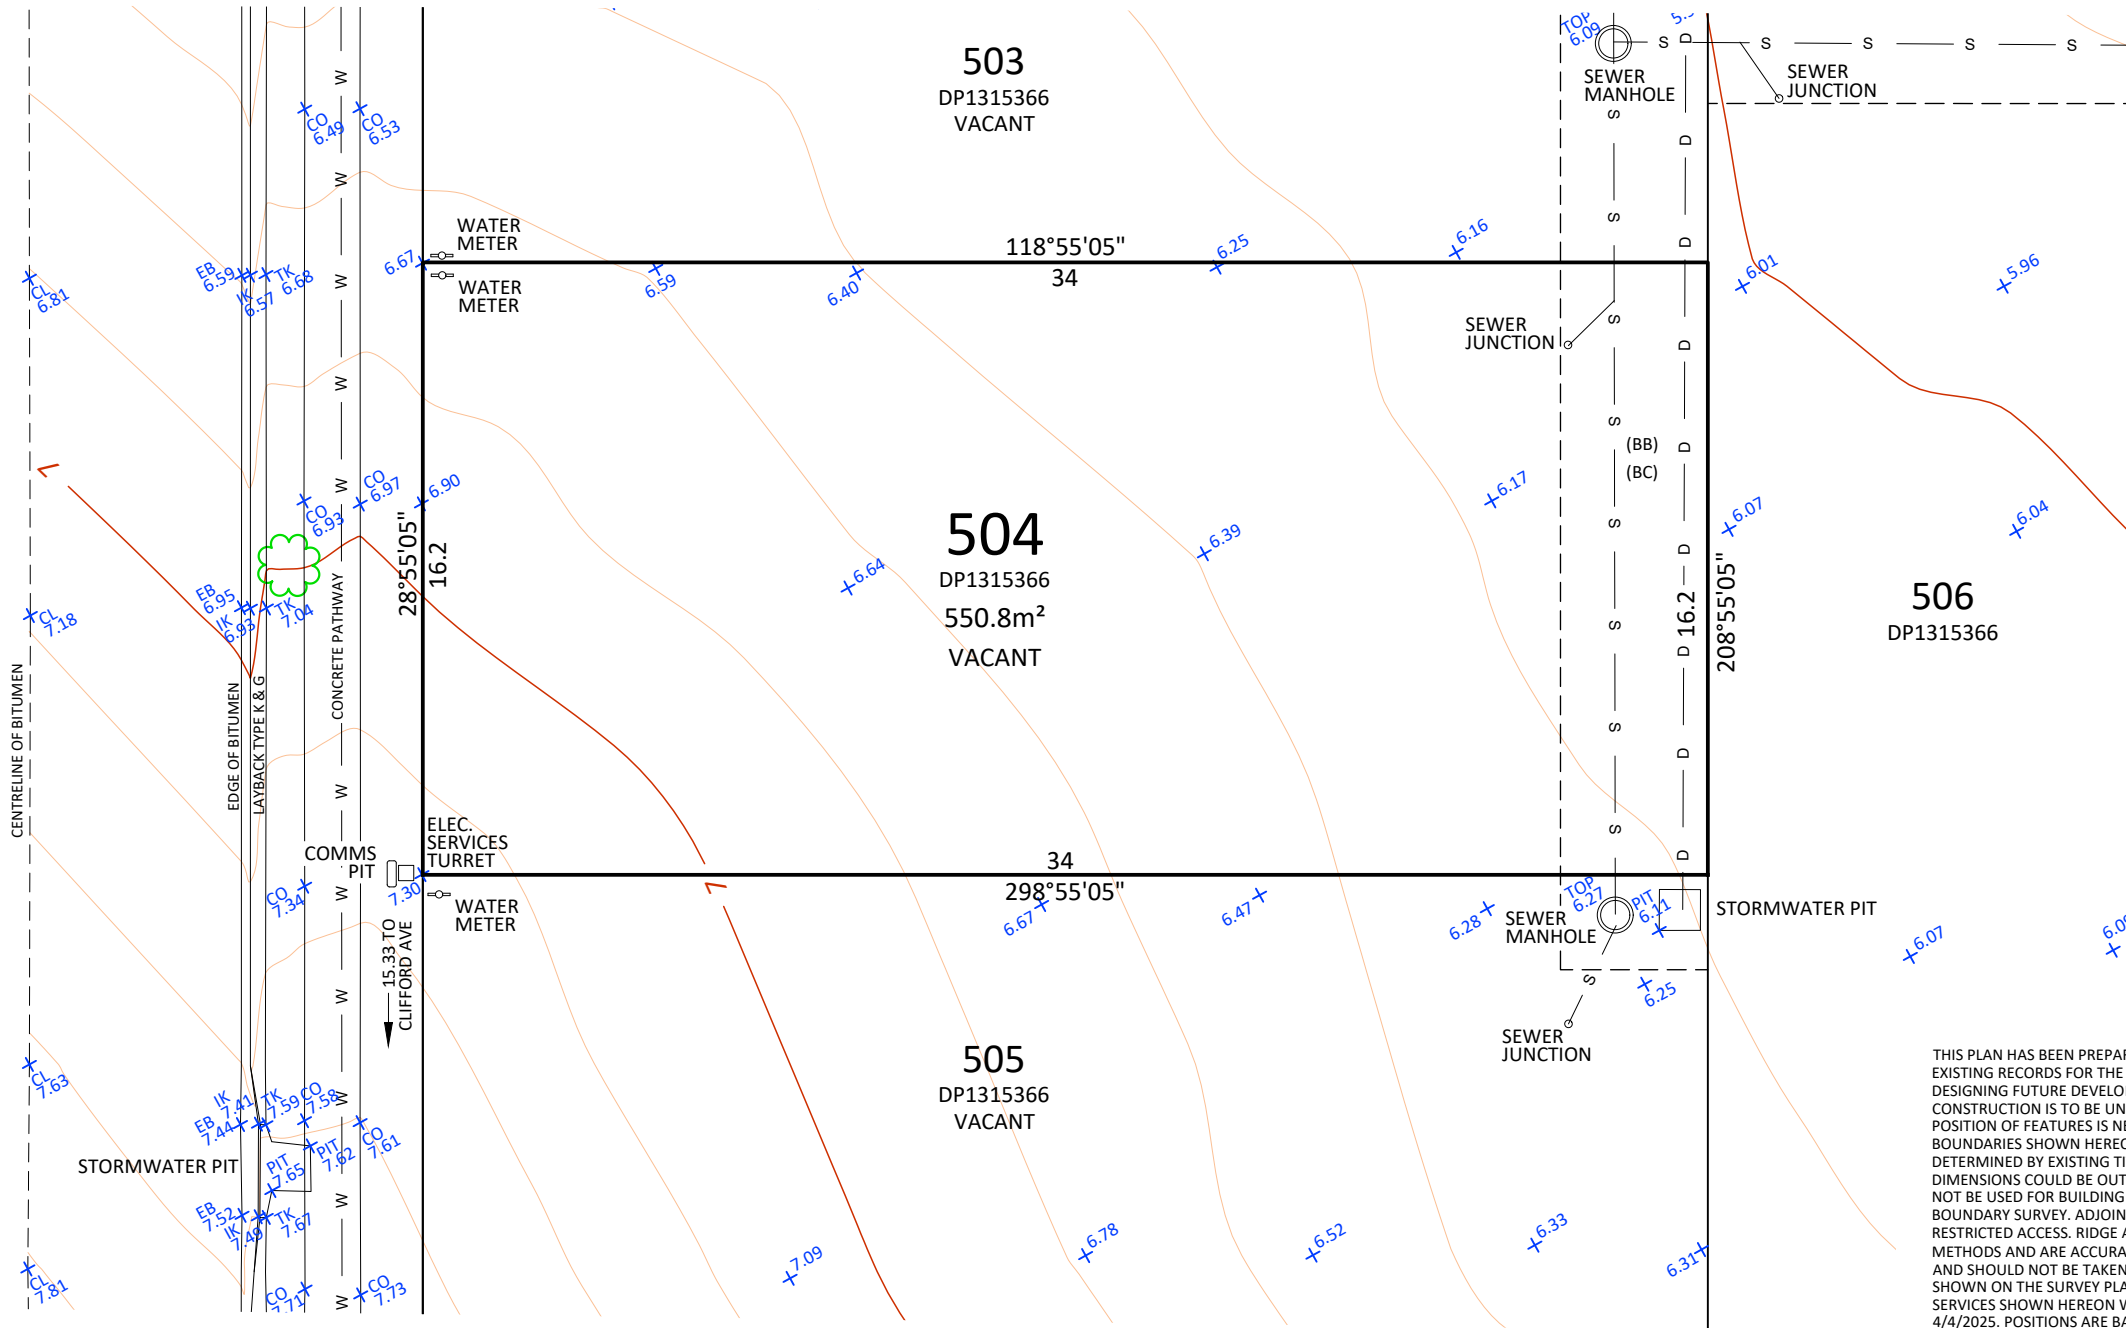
503
DP1315366
VACANT

TOP 6.09
SEWER MANHOLE
SEWER JUNCTION

CO 6.49
CO 6.53

WATER METER
6.67
WATER METER

118°55'05"
34

6.25
6.16
6.59
6.40

EB 6.59
TK 6.68
IK 6.57
CL 6.81

SEWER JUNCTION
6.01
5.96

(BB)
(BC)

504
DP1315366
550.8m²
VACANT

6.90
CO 6.97
CO 6.93
28°55'05"
16.2
6.64
6.39
6.17
6.07
6.04

16.2
208°55'05"

506
DP1315366

EB 6.95
TK 7.04
IK 6.93
CL 7.18

CENTRELINE OF BITUMEN
EDGE OF BITUMEN
LAYBACK TYPE K & G
CONCRETE PATHWAY

COMMS PIT
ELEC. SERVICES TURRET
7.30
CO 7.34
WATER METER

34
298°55'05"
6.67
6.47
6.28
TOP 6.27
SEWER MANHOLE
PIT 6.11
STORMWATER PIT
6.07
6.25
SEWER JUNCTION

15.33 TO CLIFFORD AVE

505
DP1315366
VACANT

CL 7.63
IK 7.41
EB 7.44
TK 7.59
CO 7.58
CO 7.61
PIT 7.62
PIT 7.65
STORMWATER PIT
EB 7.52
IK 7.48
TK 7.67
CL 7.81
CO 7.71
CO 7.73

7.09
6.78
6.52
6.33
6.31

THIS PLAN HAS BEEN PREPAR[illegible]
EXISTING RECORDS FOR THE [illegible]
DESIGNING FUTURE DEVELO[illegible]
CONSTRUCTION IS TO BE UN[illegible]
POSITION OF FEATURES IS NE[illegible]
BOUNDARIES SHOWN HEREO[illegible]
DETERMINED BY EXISTING TI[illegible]
DIMENSIONS COULD BE OUT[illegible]
NOT BE USED FOR BUILDING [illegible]
BOUNDARY SURVEY. ADJOIN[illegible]
RESTRICTED ACCESS. RIDGE A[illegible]
METHODS AND ARE ACCURA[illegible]
AND SHOULD NOT BE TAKEN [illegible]
SHOWN ON THE SURVEY PLA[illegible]
SERVICES SHOWN HEREON W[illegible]
4/4/2025. POSITIONS ARE BA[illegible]